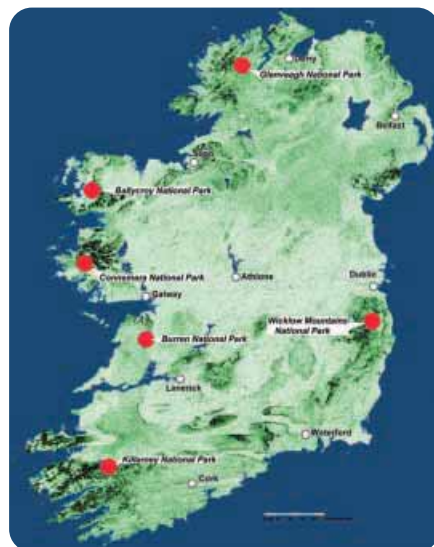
Derry
Glenveagh National Park
Belfast
Sligo
Ballycroy National Park
Connemara National Park
Athlone
Dublin
Galway
Wicklow Mountains National Park
Burren National Park
Limerick
Waterford
Killarney National Park
Cork